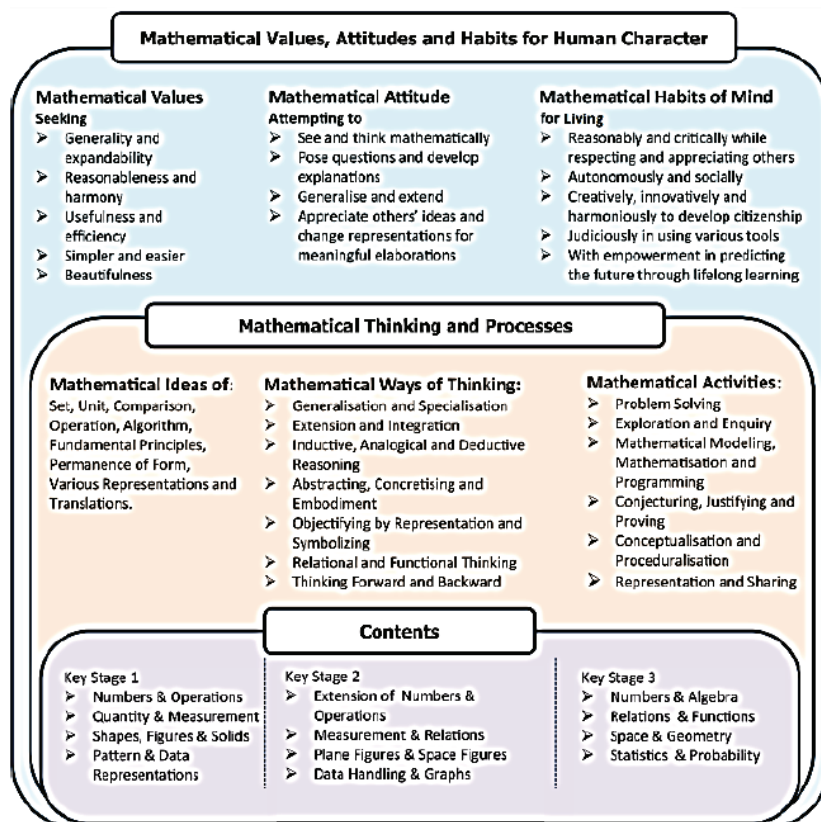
Mathematical Values, Attitudes and Habits for Human Character

Mathematical Values
Seeking
➢ Generality and expandability
➢ Reasonableness and harmony
➢ Usefulness and efficiency
➢ Simpler and easier
➢ Beautifulness

Mathematical Attitude
Attempting to
➢ See and think mathematically
➢ Pose questions and develop explanations
➢ Generalise and extend
➢ Appreciate others' ideas and change representations for meaningful elaborations

Mathematical Habits of Mind
for Living
➢ Reasonably and critically while respecting and appreciating others
➢ Autonomously and socially
➢ Creatively, innovatively and harmoniously to develop citizenship
➢ Judiciously in using various tools
➢ With empowerment in predicting the future through lifelong learning

Mathematical Thinking and Processes

Mathematical Ideas of:
Set, Unit, Comparison, Operation, Algorithm, Fundamental Principles, Permanence of Form, Various Representations and Translations.

Mathematical Ways of Thinking:
➢ Generalisation and Specialisation
➢ Extension and Integration
➢ Inductive, Analogical and Deductive Reasoning
➢ Abstracting, Concretising and Embodiment
➢ Objectifying by Representation and Symbolizing
➢ Relational and Functional Thinking
➢ Thinking Forward and Backward

Mathematical Activities:
➢ Problem Solving
➢ Exploration and Enquiry
➢ Mathematical Modeling, Mathematisation and Programming
➢ Conjecturing, Justifying and Proving
➢ Conceptualisation and Proceduralisation
➢ Representation and Sharing

Contents

Key Stage 1
➢ Numbers & Operations
➢ Quantity & Measurement
➢ Shapes, Figures & Solids
➢ Pattern & Data Representations

Key Stage 2
➢ Extension of Numbers & Operations
➢ Measurement & Relations
➢ Plane Figures & Space Figures
➢ Data Handling & Graphs

Key Stage 3
➢ Numbers & Algebra
➢ Relations & Functions
➢ Space & Geometry
➢ Statistics & Probability